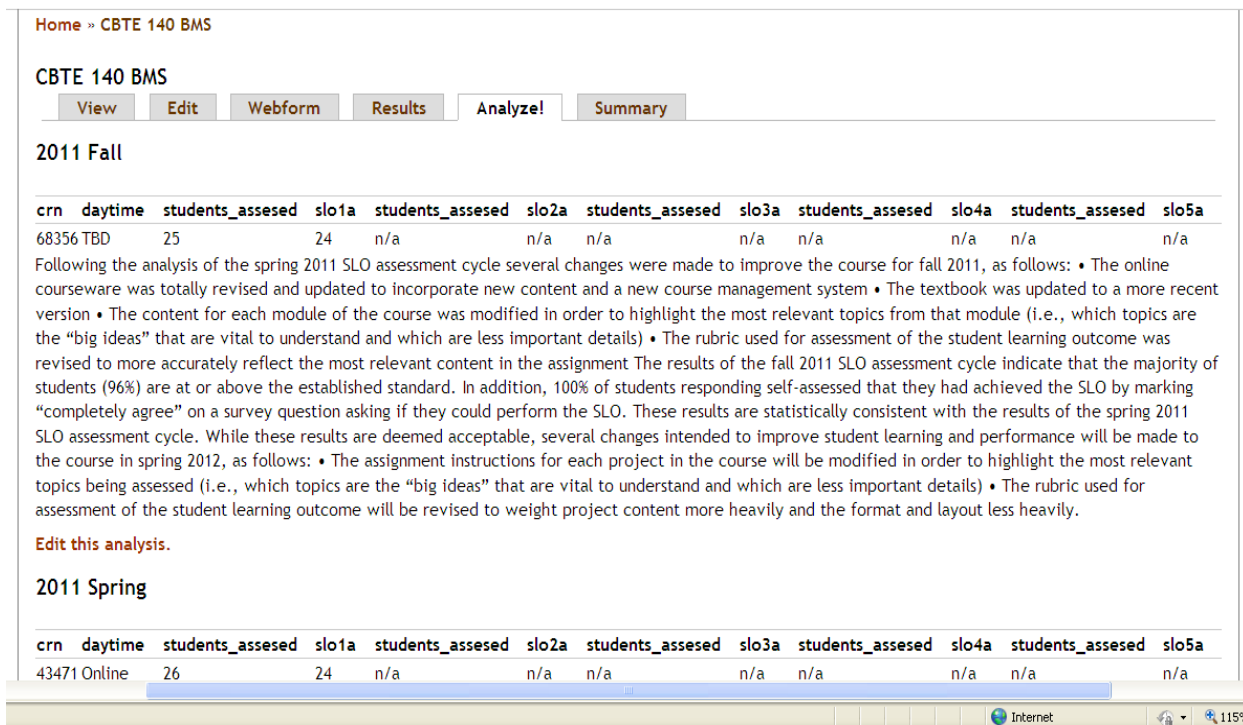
Home » CBTE 140 BMS

CBTE 140 BMS

View | Edit | Webform | Results | Analyze! | Summary

2011 Fall

| crn | daytime | students_assesed | slo1a | students_assesed | slo2a | students_assesed | slo3a | students_assesed | slo4a | students_assesed | slo5a |
|---|---|---|---|---|---|---|---|---|---|---|---|
| 68356 | TBD | 25 | 24 | n/a | n/a | n/a | n/a | n/a | n/a | n/a | n/a |

Following the analysis of the spring 2011 SLO assessment cycle several changes were made to improve the course for fall 2011, as follows: • The online courseware was totally revised and updated to incorporate new content and a new course management system • The textbook was updated to a more recent version • The content for each module of the course was modified in order to highlight the most relevant topics from that module (i.e., which topics are the "big ideas" that are vital to understand and which are less important details) • The rubric used for assessment of the student learning outcome was revised to more accurately reflect the most relevant content in the assignment The results of the fall 2011 SLO assessment cycle indicate that the majority of students (96%) are at or above the established standard. In addition, 100% of students responding self-assessed that they had achieved the SLO by marking "completely agree" on a survey question asking if they could perform the SLO. These results are statistically consistent with the results of the spring 2011 SLO assessment cycle. While these results are deemed acceptable, several changes intended to improve student learning and performance will be made to the course in spring 2012, as follows: • The assignment instructions for each project in the course will be modified in order to highlight the most relevant topics being assessed (i.e., which topics are the "big ideas" that are vital to understand and which are less important details) • The rubric used for assessment of the student learning outcome will be revised to weight project content more heavily and the format and layout less heavily.

Edit this analysis.

2011 Spring

| crn | daytime | students_assesed | slo1a | students_assesed | slo2a | students_assesed | slo3a | students_assesed | slo4a | students_assesed | slo5a |
|---|---|---|---|---|---|---|---|---|---|---|---|
| 43471 | Online | 26 | 24 | n/a | n/a | n/a | n/a | n/a | n/a | n/a | n/a |

Internet

115%